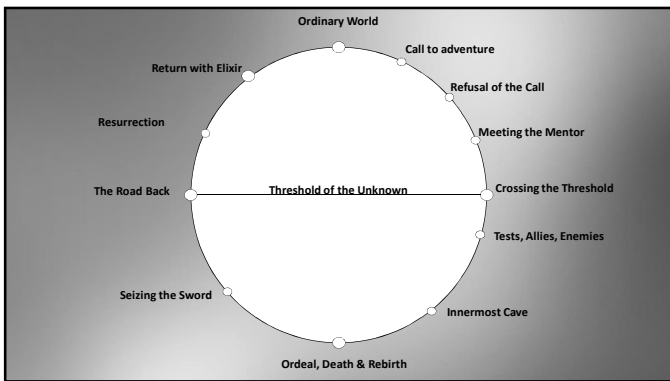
Ordinary World

Call to adventure

Refusal of the Call

Meeting the Mentor

Crossing the Threshold

Tests, Allies, Enemies

Innermost Cave

Ordeal, Death & Rebirth

Seizing the Sword

The Road Back

Resurrection

Return with Elixir

Threshold of the Unknown